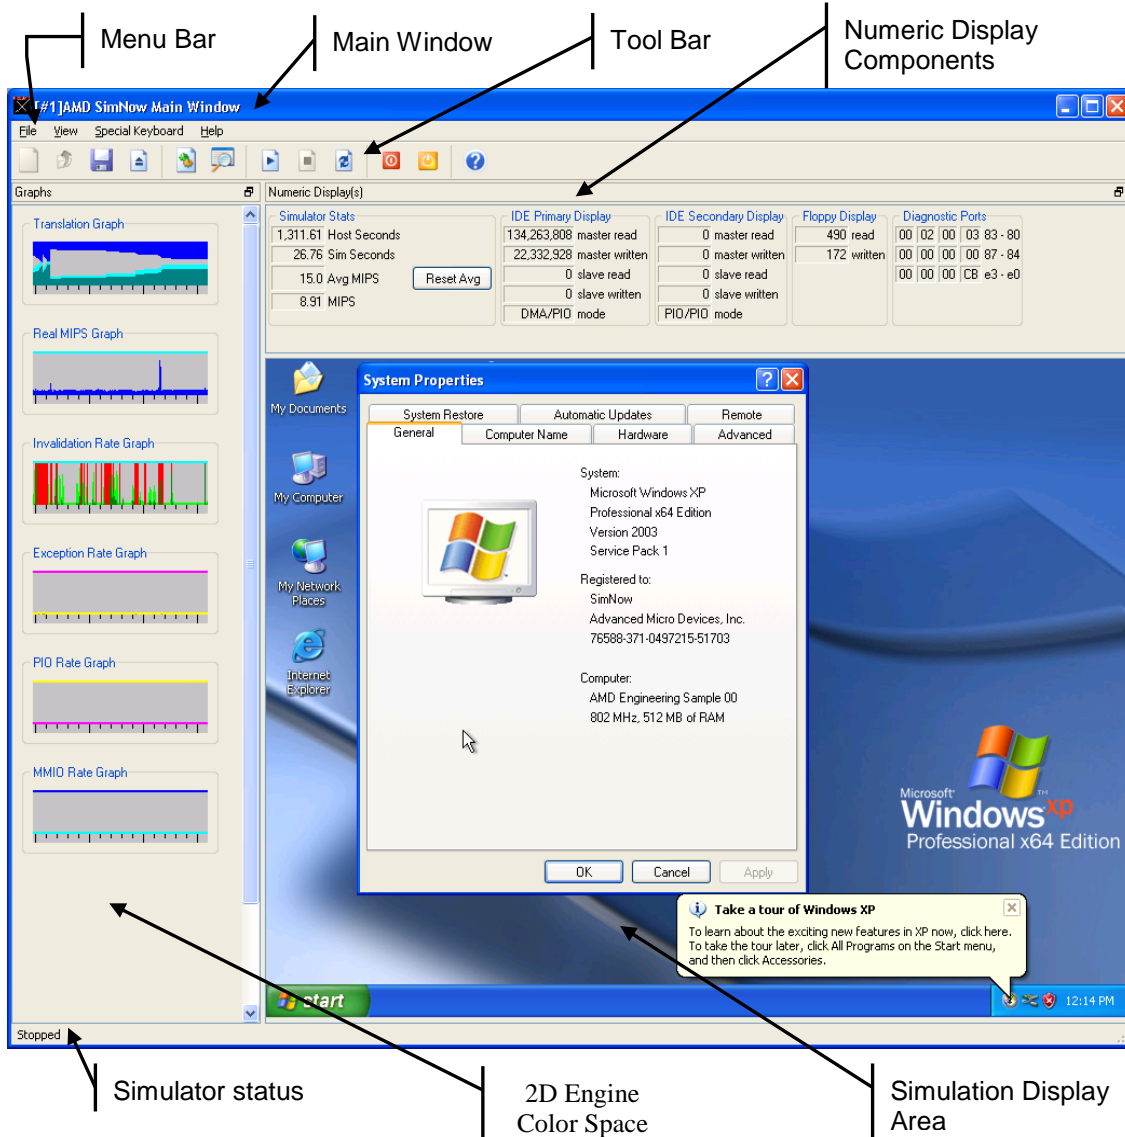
Menu Bar

Main Window

Tool Bar

Numeric Display Components

[#1]AMD SimNow Main Window

File View Special Keyboard Help

Graphs

Numeric Display(s)

Translation Graph

Real MIPS Graph

Invalidation Rate Graph

Exception Rate Graph

PIO Rate Graph

MMIO Rate Graph

Simulator Stats

| | |
|---|---|
| 1,311.61 | Host Seconds |
| 26.76 | Sim Seconds |
| 15.0 | Avg MIPS |
| 8.91 | MIPS |

Reset Avg

IDE Primary Display

| | |
|---|---|
| 134,263,808 | master read |
| 22,332,928 | master written |
| 0 | slave read |
| 0 | slave written |
| DMA/PIO | mode |

IDE Secondary Display

| | |
|---|---|
| 0 | master read |
| 0 | master written |
| 0 | slave read |
| 0 | slave written |
| PIO/PIO | mode |

Floppy Display

| | |
|---|---|
| 490 | read |
| 172 | written |

Diagnostic Ports

| | | | | |
|---|---|---|---|---|
| 00 | 02 | 00 | 03 | 83 - 80 |
| 00 | 00 | 00 | 00 | 87 - 84 |
| 00 | 00 | 00 | CB | e3 - e0 |

My Documents

My Computer

My Network Places

Internet Explorer

System Properties

System Restore | Automatic Updates | Remote
General | Computer Name | Hardware | Advanced

System:
Microsoft Windows XP
Professional x64 Edition
Version 2003
Service Pack 1

Registered to:
SimNow
Advanced Micro Devices, Inc.
76588-371-0497215-51703

Computer:
AMD Engineering Sample 00
802 MHz, 512 MB of RAM

OK Cancel Apply

Microsoft Windows xp Professional x64 Edition

Take a tour of Windows XP

To learn about the exciting new features in XP now, click here. To take the tour later, click All Programs on the Start menu, and then click Accessories.

start

12:14 PM

Stopped

Simulator status

2D Engine Color Space

Simulation Display Area